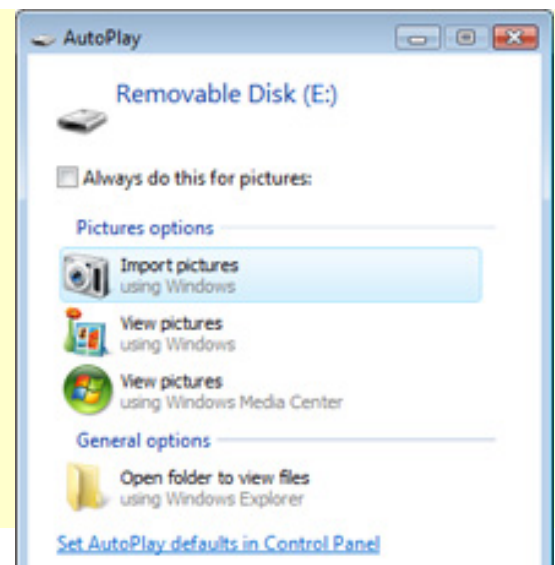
AutoPlay

Removable Disk (E:)

Always do this for pictures:

Pictures options

Import pictures
using Windows

View pictures
using Windows

View pictures
using Windows Media Center

General options

Open folder to view files
using Windows Explorer

Set AutoPlay defaults in Control Panel